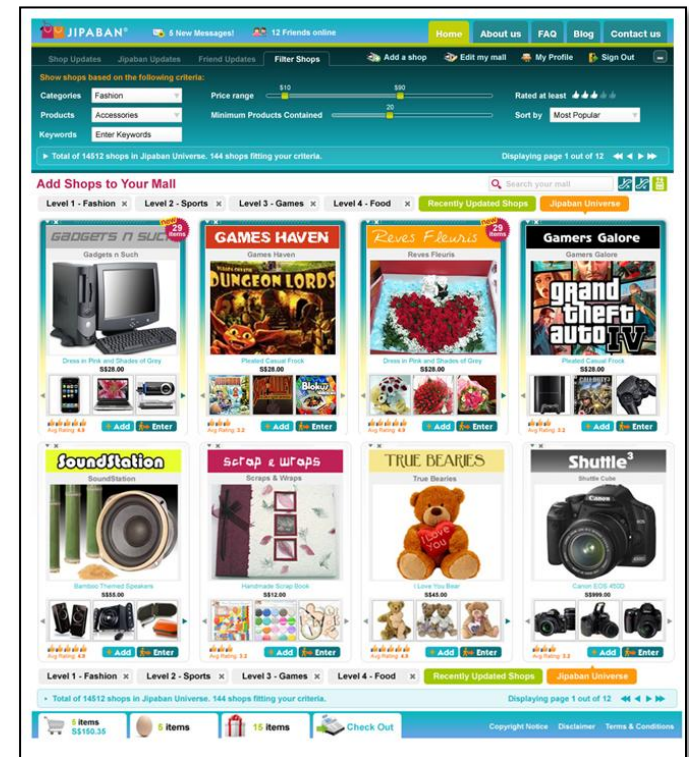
JIPABAN 5 New Messages! 12 Friends online

Home About us FAQ Blog Contact us

Shop Updates Jipaban Updates Friend Updates Filter Shops Add a shop Edit my mall My Profile Sign Out

Show shops based on the following criteria:

Categories Fashion
Products Accessories
Keywords Enter Keywords

Price range $10 $80
Minimum Products Contained 20

Rated at least
Sort by Most Popular

Total of 14512 shops in Jipaban Universe. 144 shops fitting your criteria.

Displaying page 1 out of 12

Add Shops to Your Mall

Search your mall

Level 1 - Fashion × Level 2 - Sports × Level 3 - Games × Level 4 - Food × Recently Updated Shops Jipaban Universe

GADGETS N SUCH
new 29 items
Gadgets n Such
Dress in Pink and Shades of Grey
S$28.00
Avg Rating: 4.0
+ Add Enter

GAMES HAVEN
Games Haven
DUNGEON LORDS
Pleated Casual Frock
S$28.00
Avg Rating: 3.2
+ Add Enter

Reves Fleuris
new 29 items
Reves Fleuris
Dress in Pink and Shades of Grey
S$28.00
Avg Rating: 4.0
+ Add Enter

Gamers Galore
Gamers Galore
Grand Theft Auto IV
Pleated Casual Frock
S$28.00
Avg Rating: 3.2
+ Add Enter

SoundStation
SoundStation
Bamboo Themed Speakers
S$55.00
Avg Rating: 4.0
+ Add Enter

Scrap & Wraps
Scraps & Wraps
Handmade Scrap Book
S$12.00
Avg Rating: 3.2
+ Add Enter

TRUE BEARIES
True Bearies
I Love You
I Love You Bear
S$45.00
Avg Rating: 4.0
+ Add Enter

Shuttle³
Shuttle Cube
Canon
Canon EOS 450D
S$999.00
Avg Rating: 3.2
+ Add Enter

Level 1 - Fashion × Level 2 - Sports × Level 3 - Games × Level 4 - Food × Recently Updated Shops Jipaban Universe

Total of 14512 shops in Jipaban Universe. 144 shops fitting your criteria.

Displaying page 1 out of 12

5 items S$150.35 5 items 15 items Check Out

Copyright Notice Disclaimer Terms & Conditions